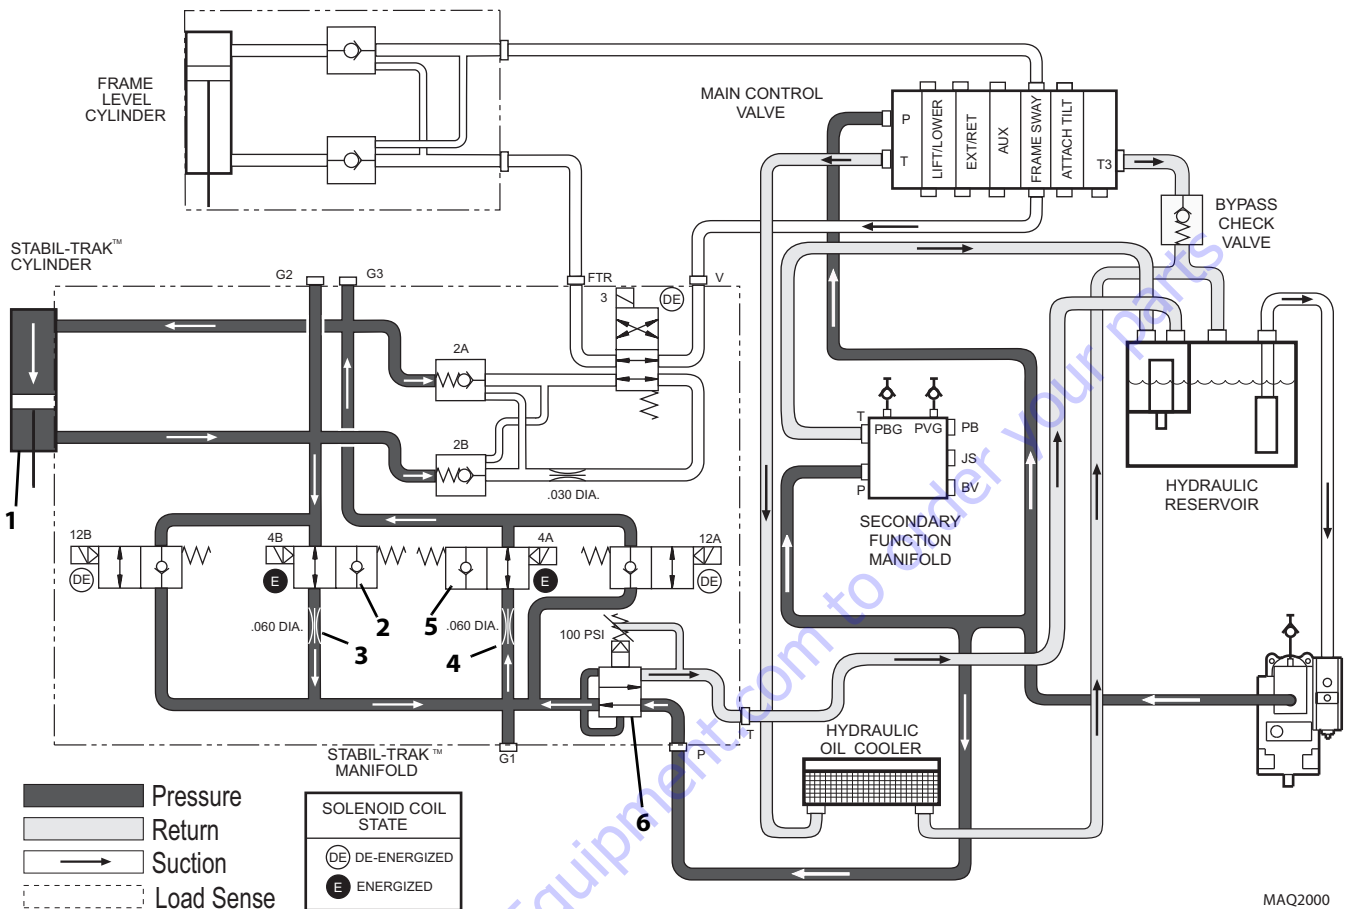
FRAME LEVEL CYLINDER

MAIN CONTROL VALVE

P
T
LIFT/LOWER
EXT/RET
AUX
FRAME SWAY
ATTACH TILT
T3

BYPASS CHECK VALVE

STABIL-TRAK™ CYLINDER

G2
G3
FTR
V
3
DE

2A
2B
.030 DIA.

T
PBG
PVG
PB
JS
P
BV

SECONDARY FUNCTION MANIFOLD

HYDRAULIC RESERVOIR

1

12B
DE
4B
E
4A
E
12A
DE

.060 DIA.
2
5
.060 DIA.
3
4
100 PSI

T
6
P

STABIL-TRAK™ MANIFOLD
G1

HYDRAULIC OIL COOLER

Pressure
Return
Suction
Load Sense

SOLENOID COIL STATE
DE DE-ENERGIZED
E ENERGIZED

MAQ2000